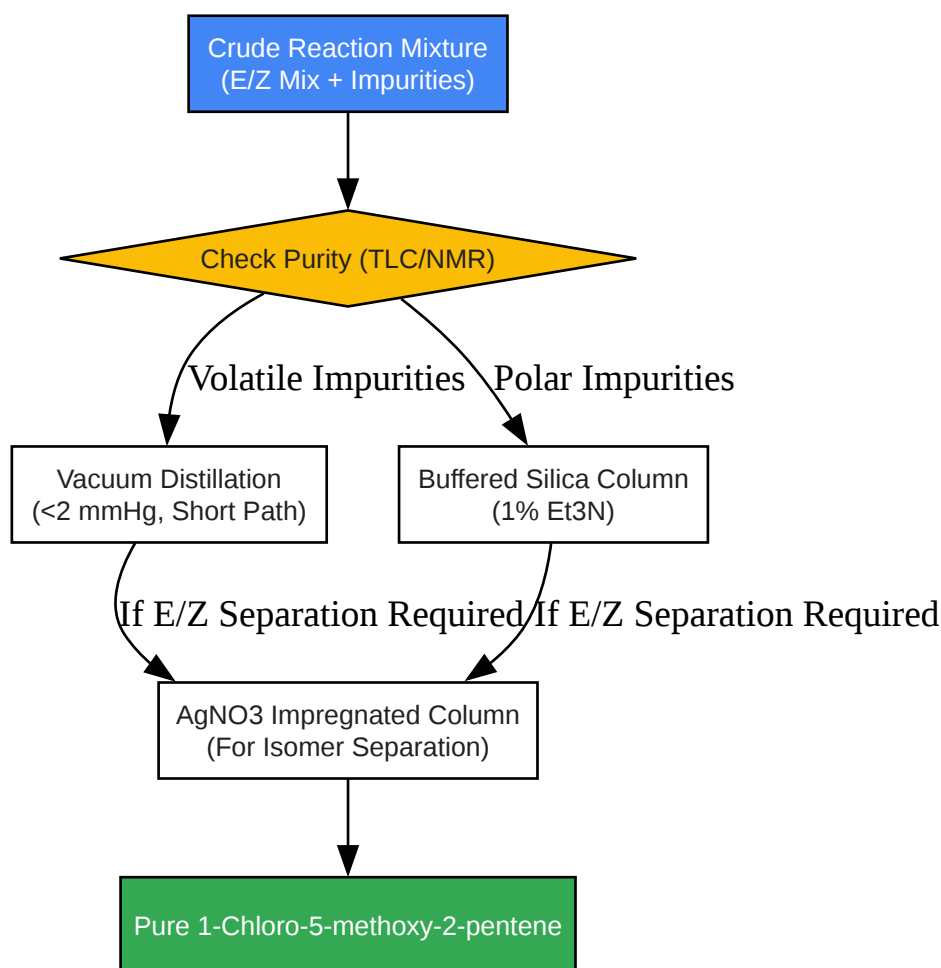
Crude Reaction Mixture
(E/Z Mix + Impurities)

Check Purity (TLC/NMR)

Volatile Impurities

Polar Impurities

Vacuum Distillation
(<2 mmHg, Short Path)

Buffered Silica Column
(1% Et3N)

If E/Z Separation Required

If E/Z Separation Required

AgNO3 Impregnated Column
(For Isomer Separation)

Pure 1-Chloro-5-methoxy-2-pentene